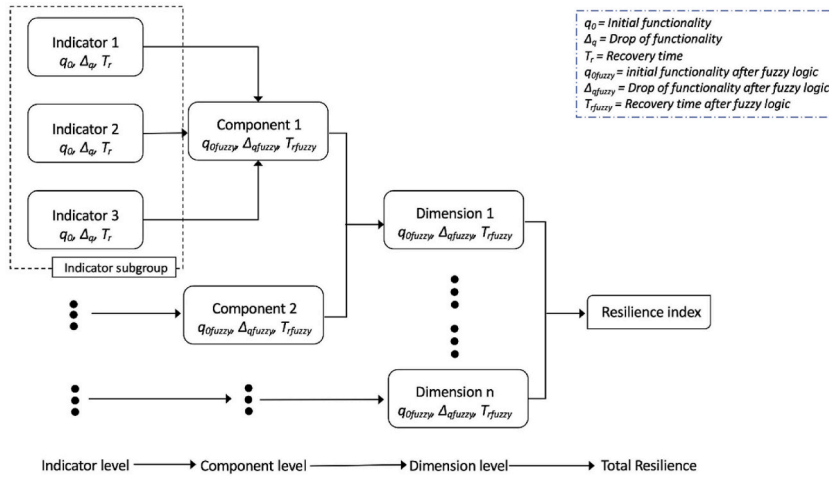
Indicator 1
$q_0$, $\Delta_q$, $T_r$

Indicator 2
$q_0$, $\Delta_q$, $T_r$

Indicator 3
$q_0$, $\Delta_q$, $T_r$

Indicator subgroup

Component 1
$q_{0fuzzy}$, $\Delta_{qfuzzy}$, $T_{rfuzzy}$

Component 2
$q_{0fuzzy}$, $\Delta_{qfuzzy}$, $T_{rfuzzy}$

Dimension 1
$q_{0fuzzy}$, $\Delta_{qfuzzy}$, $T_{rfuzzy}$

Dimension n
$q_{0fuzzy}$, $\Delta_{qfuzzy}$, $T_{rfuzzy}$

Resilience index

$q_0$ = Initial functionality
$\Delta_q$ = Drop of functionality
$T_r$ = Recovery time
$q_{0fuzzy}$ = initial functionality after fuzzy logic
$\Delta_{qfuzzy}$ = Drop of functionality after fuzzy logic
$T_{rfuzzy}$ = Recovery time after fuzzy logic

Indicator level → Component level → Dimension level → Total Resilience